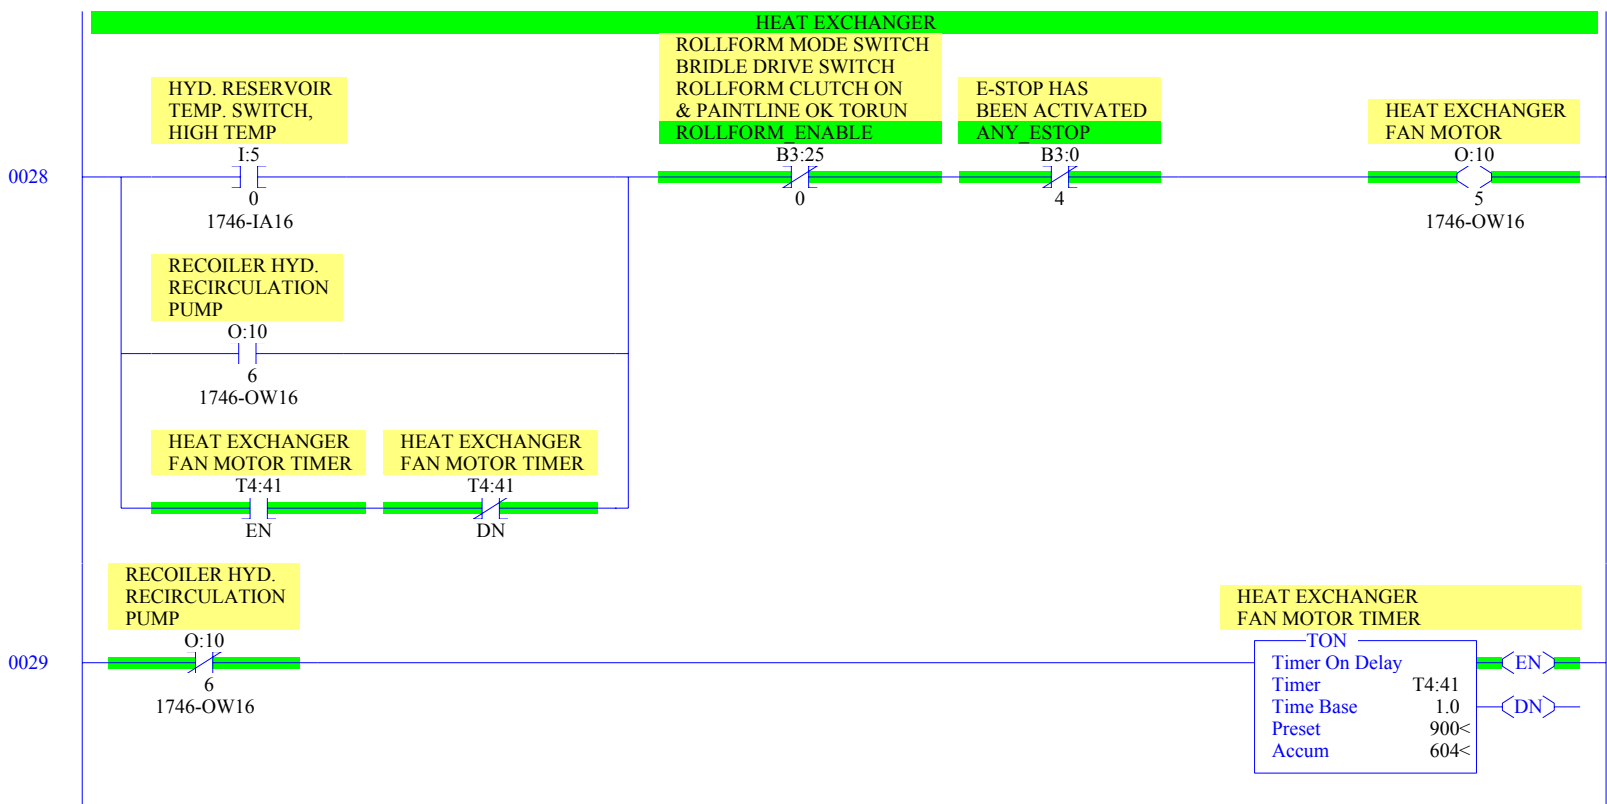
HEAT EXCHANGER

0028

HYD. RESERVOIR TEMP. SWITCH, HIGH TEMP
I:5
0
1746-IA16

ROLLFORM MODE SWITCH BRIDLE DRIVE SWITCH ROLLFORM CLUTCH ON & PAINTLINE OK TORUN
ROLLFORM_ENABLE
B3:25
0

E-STOP HAS BEEN ACTIVATED
ANY_ESTOP
B3:0
4

HEAT EXCHANGER FAN MOTOR
O:10
5
1746-OW16

RECOILER HYD. RECIRCULATION PUMP
O:10
6
1746-OW16

HEAT EXCHANGER FAN MOTOR TIMER
T4:41
EN

HEAT EXCHANGER FAN MOTOR TIMER
T4:41
DN

0029

RECOILER HYD. RECIRCULATION PUMP
O:10
6
1746-OW16

HEAT EXCHANGER FAN MOTOR TIMER
TON
Timer On Delay
Timer T4:41
Time Base 1.0
Preset 900<
Accum 604<
EN
DN